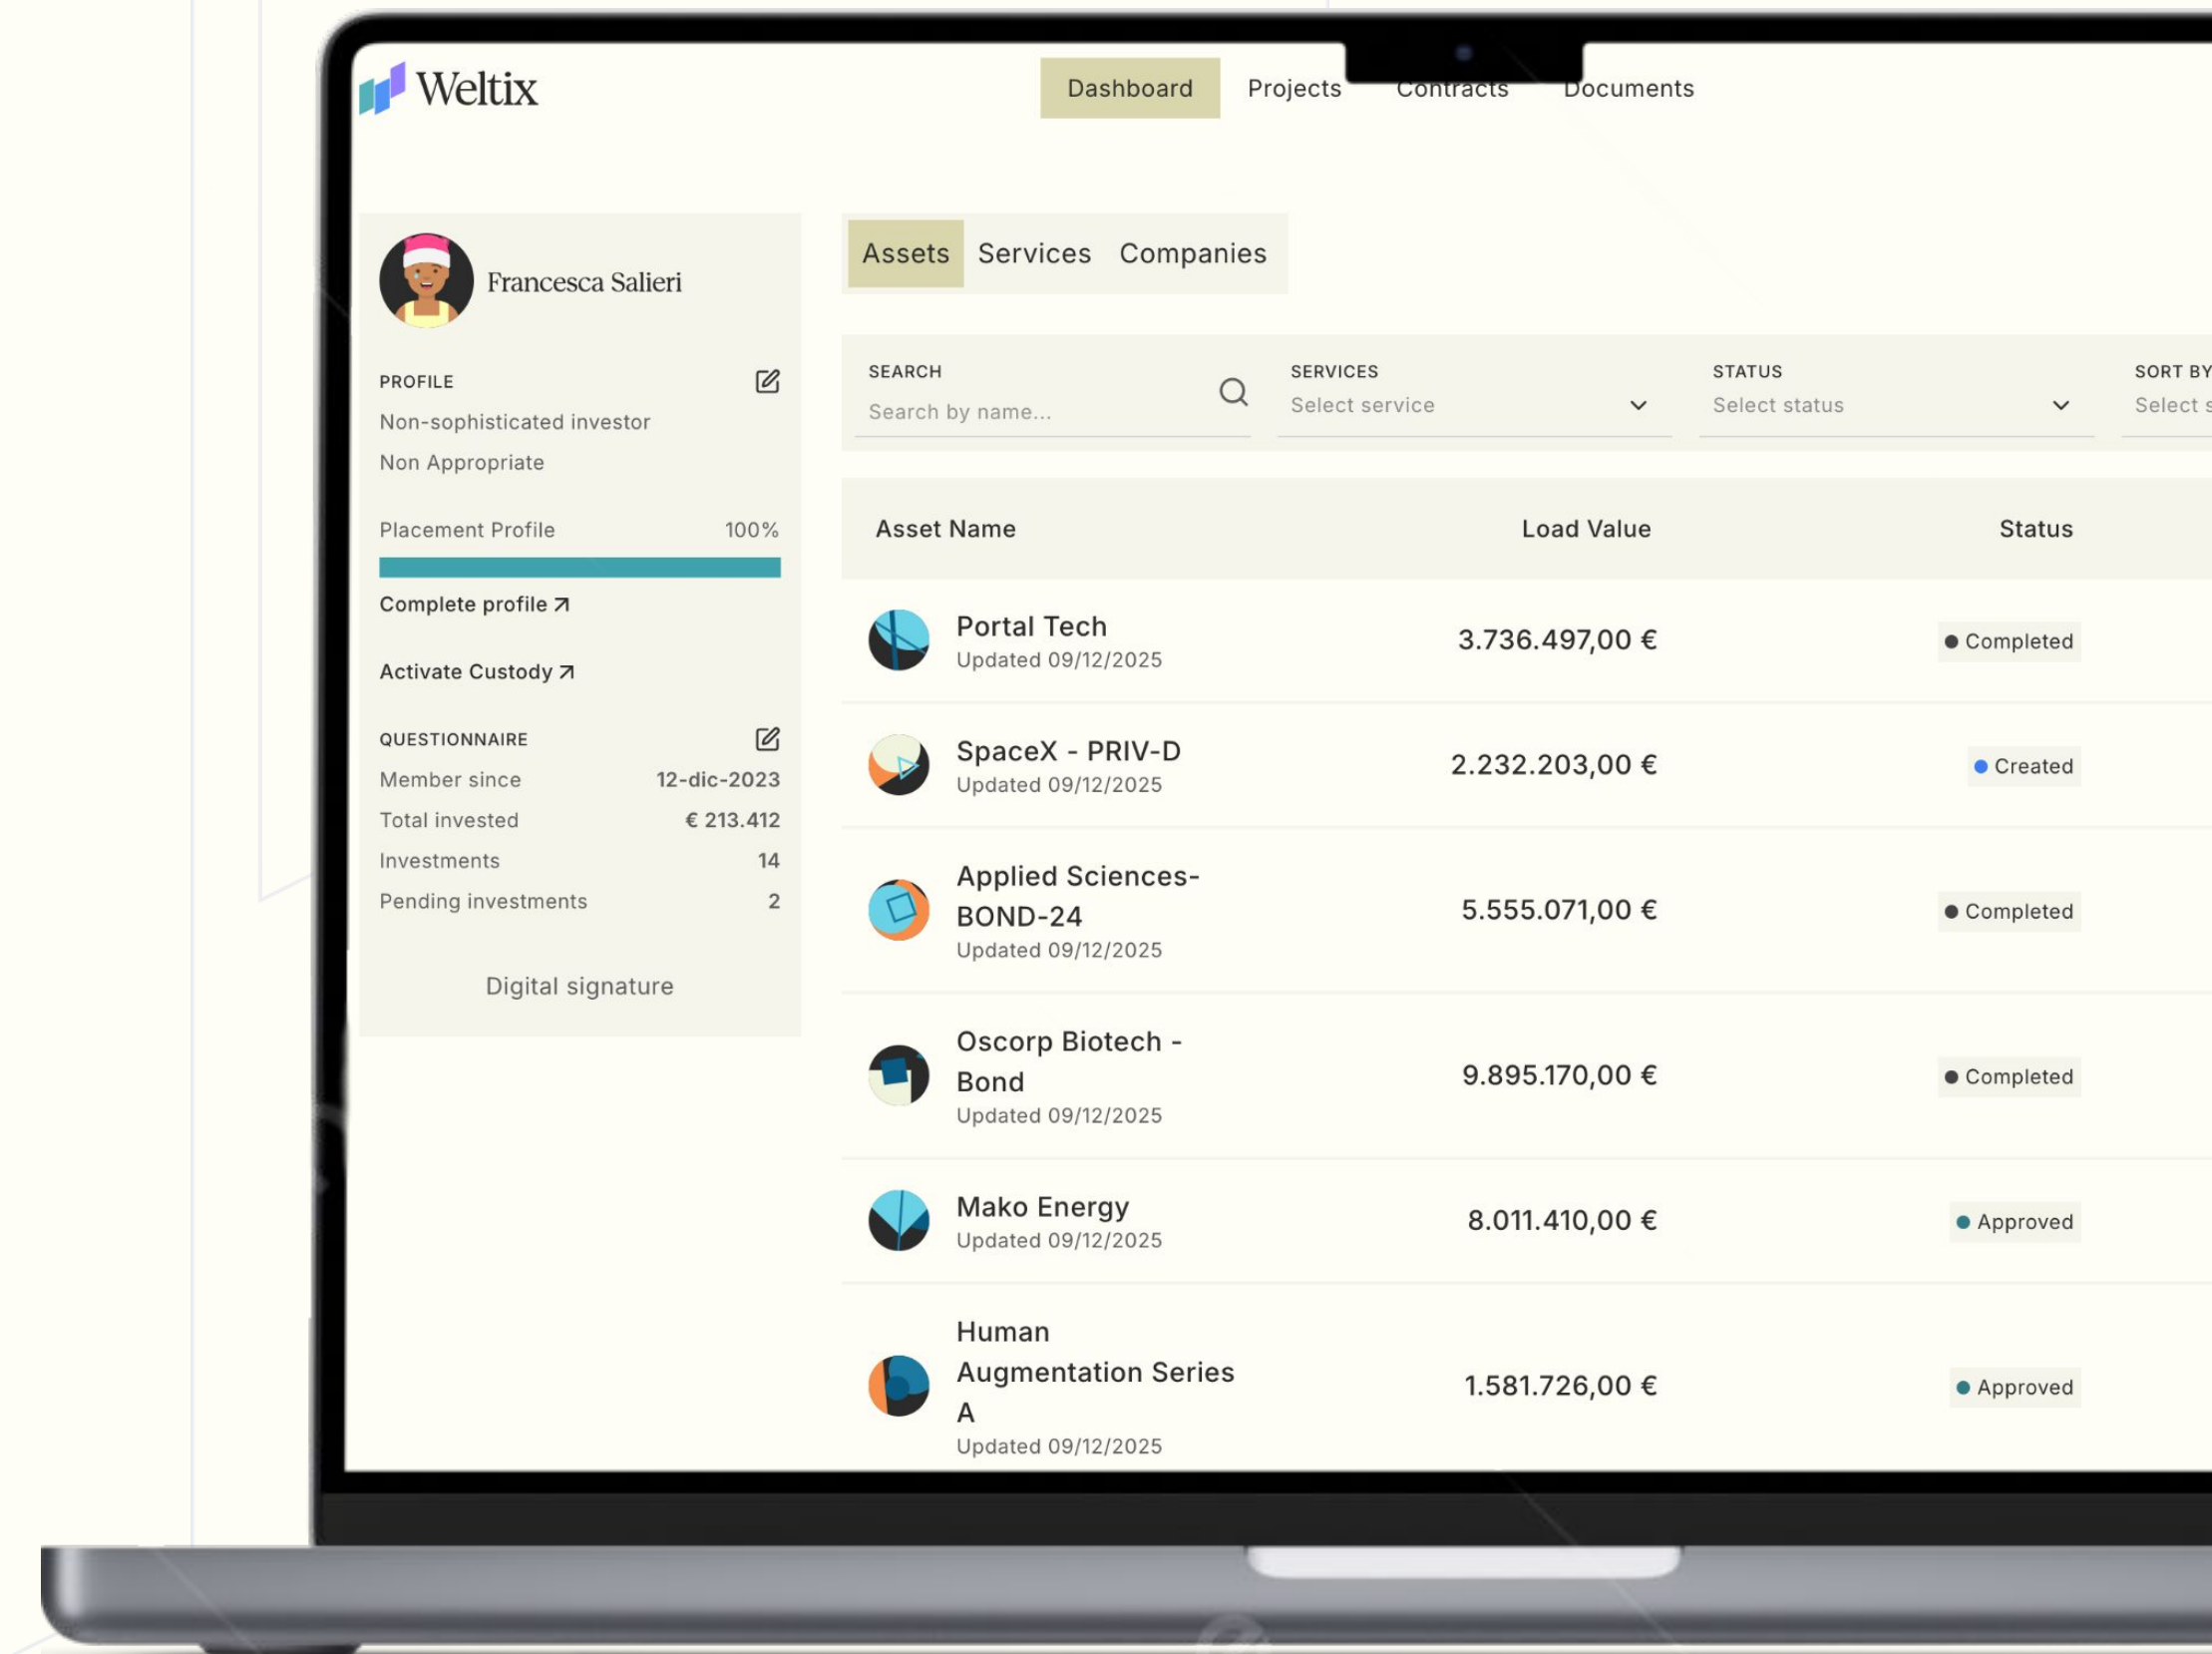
Weltix

Dashboard Projects Contracts Documents

Francesca Salieri

PROFILE
Non-sophisticated investor
Non Appropriate

Placement Profile 100%

Complete profile ↗

Activate Custody ↗

QUESTIONNAIRE
Member since 12-dic-2023
Total invested € 213.412
Investments 14
Pending investments 2

Digital signature

Assets Services Companies

SEARCH
Search by name...

SERVICES
Select service

STATUS
Select status

SORT BY
Select s

| Asset Name | Load Value | Status |
|---|---|---|
| Portal Tech Updated 09/12/2025 | 3.736.497,00 € | Completed |
| SpaceX - PRIV-D Updated 09/12/2025 | 2.232.203,00 € | Created |
| Applied Sciences-BOND-24 Updated 09/12/2025 | 5.555.071,00 € | Completed |
| Oscorp Biotech - Bond Updated 09/12/2025 | 9.895.170,00 € | Completed |
| Mako Energy Updated 09/12/2025 | 8.011.410,00 € | Approved |
| Human Augmentation Series A Updated 09/12/2025 | 1.581.726,00 € | Approved |